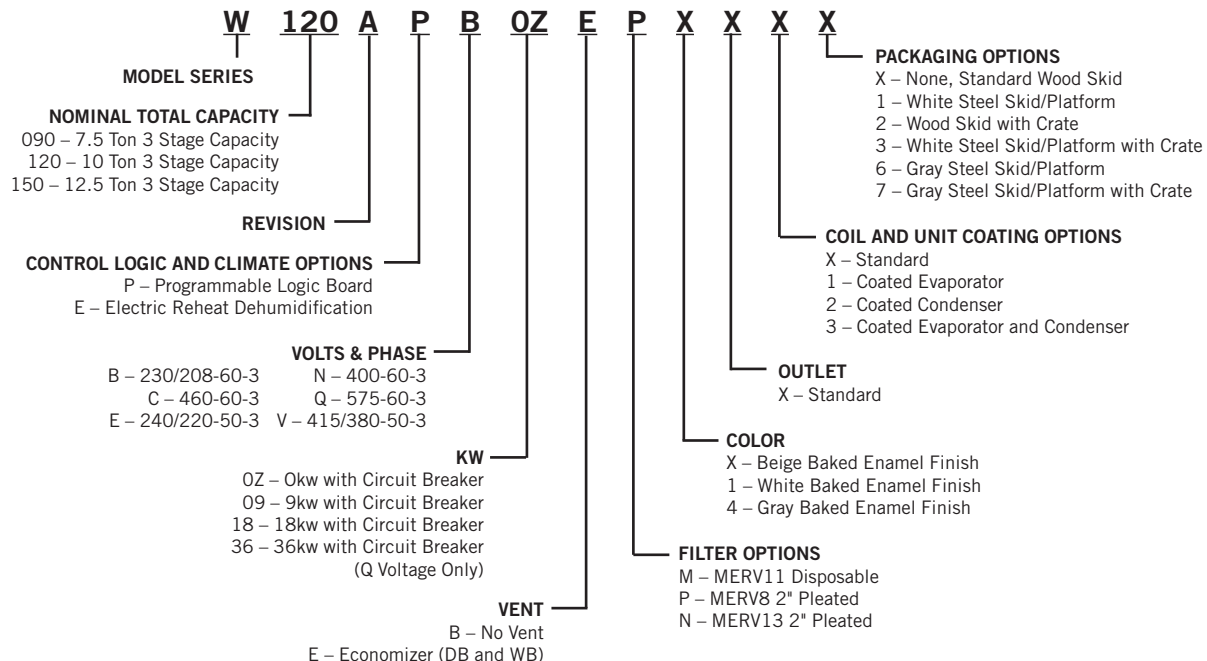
W 120 A P B 0Z E P X X X X

MODEL SERIES

NOMINAL TOTAL CAPACITY
090 – 7.5 Ton 3 Stage Capacity
120 – 10 Ton 3 Stage Capacity
150 – 12.5 Ton 3 Stage Capacity

REVISION

CONTROL LOGIC AND CLIMATE OPTIONS
P – Programmable Logic Board
E – Electric Reheat Dehumidification

VOLTS & PHASE
B – 230/208-60-3
C – 460-60-3
E – 240/220-50-3
N – 400-60-3
Q – 575-60-3
V – 415/380-50-3

KW
0Z – 0kw with Circuit Breaker
09 – 9kw with Circuit Breaker
18 – 18kw with Circuit Breaker
36 – 36kw with Circuit Breaker
(Q Voltage Only)

VENT
B – No Vent
E – Economizer (DB and WB)

PACKAGING OPTIONS
X – None, Standard Wood Skid
1 – White Steel Skid/Platform
2 – Wood Skid with Crate
3 – White Steel Skid/Platform with Crate
6 – Gray Steel Skid/Platform
7 – Gray Steel Skid/Platform with Crate

COIL AND UNIT COATING OPTIONS
X – Standard
1 – Coated Evaporator
2 – Coated Condenser
3 – Coated Evaporator and Condenser

OUTLET
X – Standard

COLOR
X – Beige Baked Enamel Finish
1 – White Baked Enamel Finish
4 – Gray Baked Enamel Finish

FILTER OPTIONS
M – MERV11 Disposable
P – MERV8 2" Pleated
N – MERV13 2" Pleated